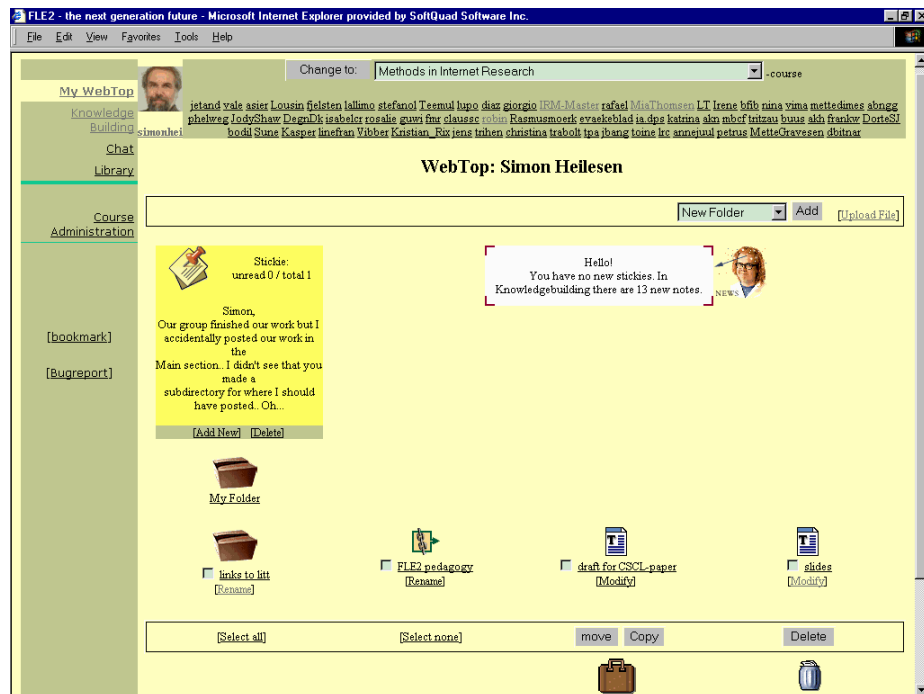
FLE2 - the next generation future - Microsoft Internet Explorer provided by SoftQuad Software Inc.

File Edit View Favorites Tools Help

My WebTop
Knowledge Building
Chat
Library

Course Administration

[bookmark]

[Bugreport]

simonhei

Change to: Methods in Internet Research -course

jetand vale asier Lousin fjelsten lallimo stefanol Teemul lupo diaz giorgio IRM-Master rafael MiaThomsen LT Irene bfib nina vima mettedimes abngg phelweg JodyShaw DegnDk isabelcr rosalie guwi fmr claussc robin Rasmusmoerk evaekeblad ja.dps katrina akn mbcf tritzau buus akh frankw DorteSJ bodil Sune Kasper linefran Vibber Kristian_Rix jens trihen christina trabolt tpa jbang toine lrc annejuul petrus MetteGravesen dbitnar

WebTop: Simon Heilesen

New Folder Add [Upload File]

Stickie:
unread 0 / total 1

Simon,
Our group finished our work but I accidentally posted our work in the Main section.. I didn't see that you made a subdirectory for where I should have posted.. Oh...

[Add New] [Delete]

Hello!
You have no new stickies. In Knowledgebuilding there are 13 new notes.

NEWS

My Folder

links to litt
[Rename]

FLE2 pedagogy
[Rename]

draft for CSCL-paper
[Modify]

slides
[Modify]

[Select all] [Select none] move Copy Delete